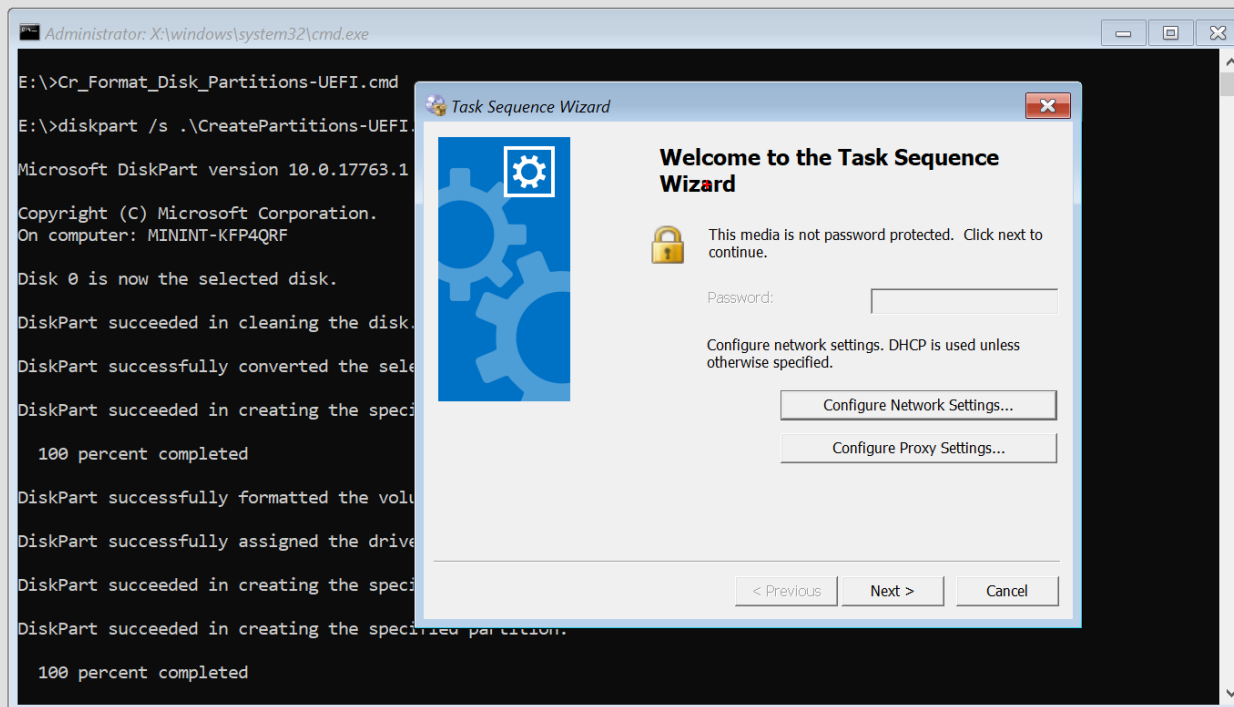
Administrator: X:\windows\system32\cmd.exe

E:\>Cr_Format_Disk_Partitions-UEFI.cmd

E:\>diskpart /s .\CreatePartitions-UEFI.

Microsoft DiskPart version 10.0.17763.1

Copyright (C) Microsoft Corporation.
On computer: MININT-KFP4QRF

Disk 0 is now the selected disk.

DiskPart succeeded in cleaning the disk.

DiskPart successfully converted the sele

DiskPart succeeded in creating the speci

100 percent completed

DiskPart successfully formatted the volu

DiskPart successfully assigned the drive

DiskPart succeeded in creating the speci

DiskPart succeeded in creating the specified partition.

100 percent completed

Task Sequence Wizard

Welcome to the Task Sequence Wizard

This media is not password protected. Click next to continue.

Password:

Configure network settings. DHCP is used unless otherwise specified.

Configure Network Settings...

Configure Proxy Settings...

< Previous

Next >

Cancel